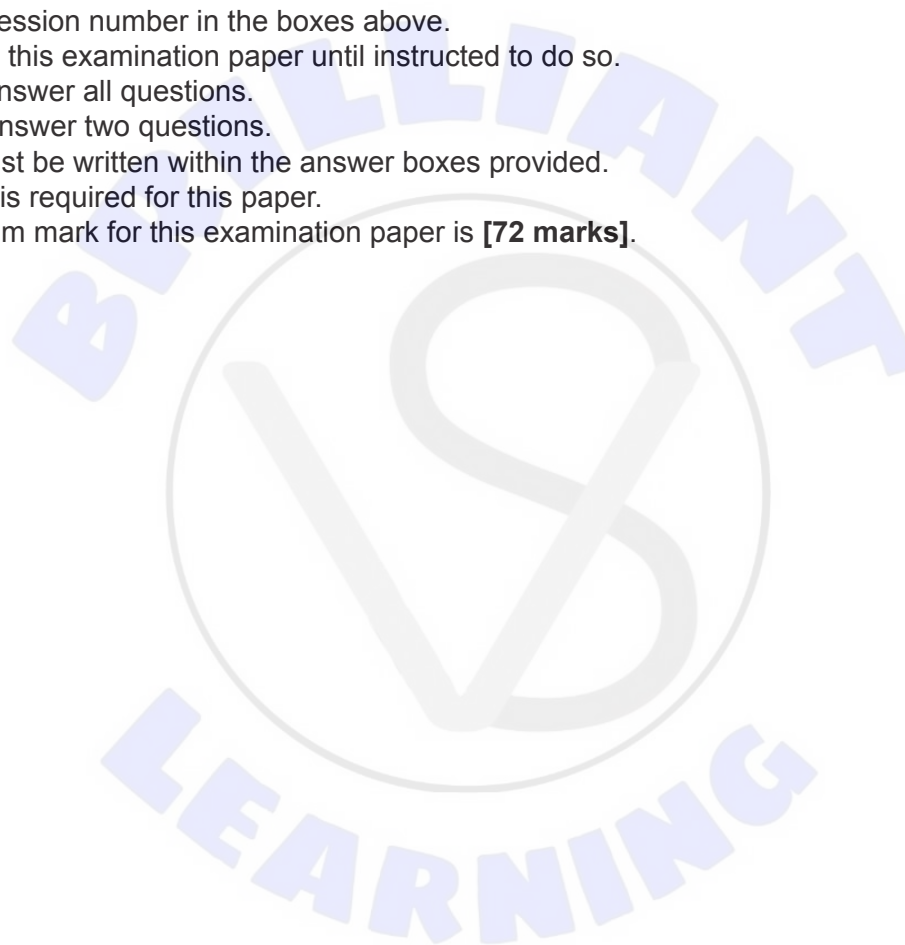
ession number in the boxes above.
this examination paper until instructed to do so.
nswer all questions.
nswer two questions.
st be written within the answer boxes provided.
is required for this paper.
m mark for this examination paper is **[72 marks]**.

BRILLIANT

LEARNING